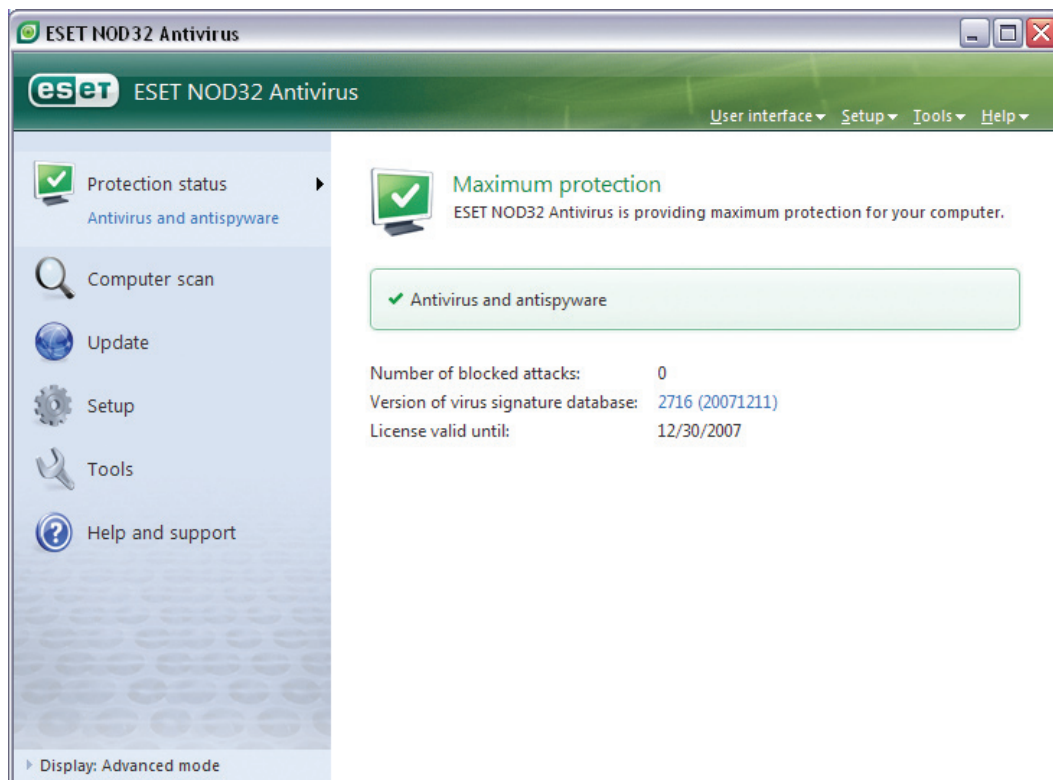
ESET NOD32 Antivirus

eset ESET NOD32 Antivirus

User interface ▾ Setup ▾ Tools ▾ Help ▾

Protection status

Antivirus and antispyware

Computer scan

Update

Setup

Tools

Help and support

Display: Advanced mode

Maximum protection

ESET NOD32 Antivirus is providing maximum protection for your computer.

✔ Antivirus and antispyware

| | |
|---|---|
| Number of blocked attacks: | 0 |
| Version of virus signature database: | 2716 (20071211) |
| License valid until: | 12/30/2007 |